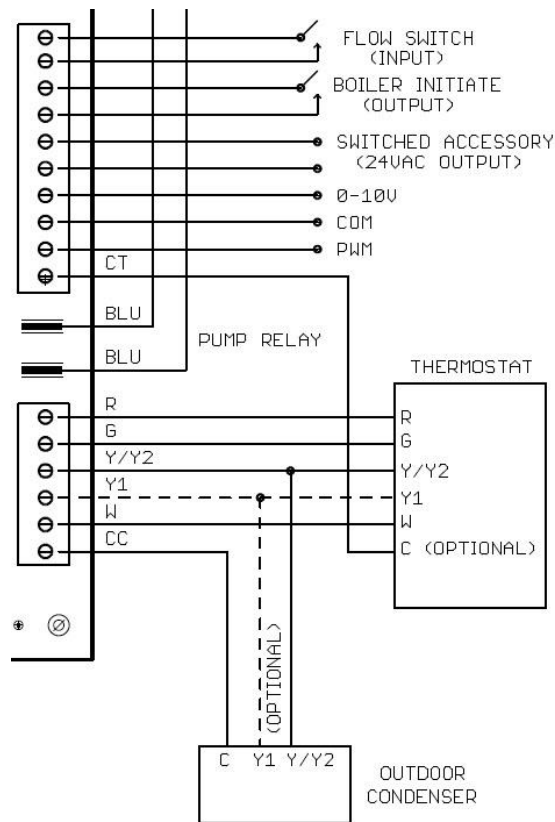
FLOW SWITCH
(INPUT)
BOILER INITIATE
(OUTPUT)
SWITCHED ACCESSORY
(24VAC OUTPUT)
0-10V
COM
PWM
CT
BLU
PUMP RELAY
BLU
THERMOSTAT
R
G
Y/Y2
Y1
W
CC
R
G
Y/Y2
Y1
W
C (OPTIONAL)
(OPTIONAL)
C Y1 Y/Y2
OUTDOOR
CONDENSER